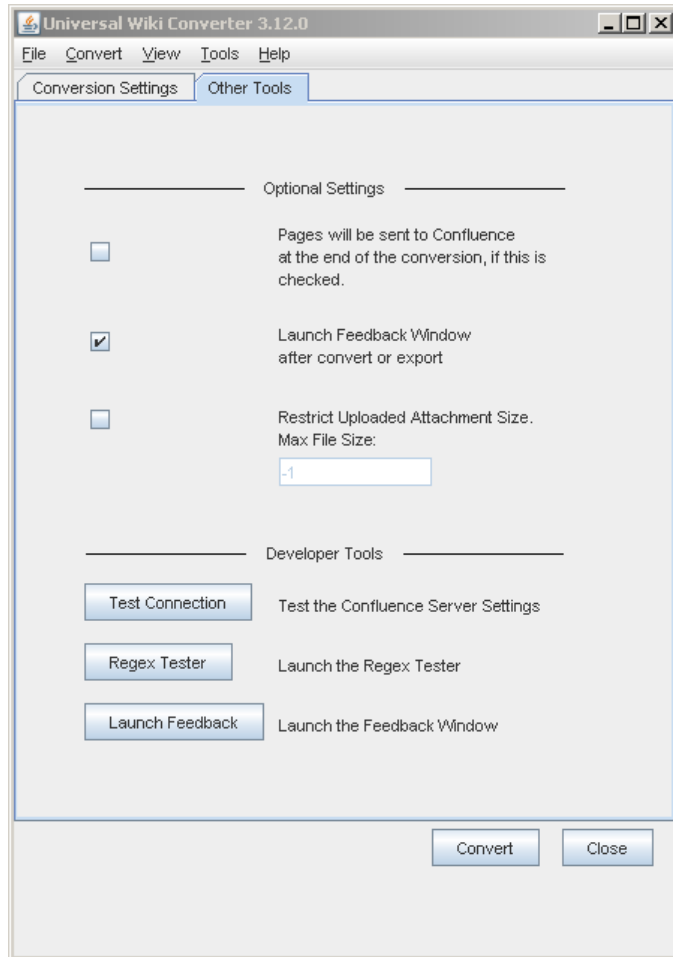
Universal Wiki Converter 3.12.0

File Convert View Tools Help

Conversion Settings | Other Tools

Optional Settings

Pages will be sent to Confluence at the end of the conversion, if this is checked.

Launch Feedback Window after convert or export

Restrict Uploaded Attachment Size. Max File Size:

-1

Developer Tools

Test Connection | Test the Confluence Server Settings

Regex Tester | Launch the Regex Tester

Launch Feedback | Launch the Feedback Window

Convert | Close